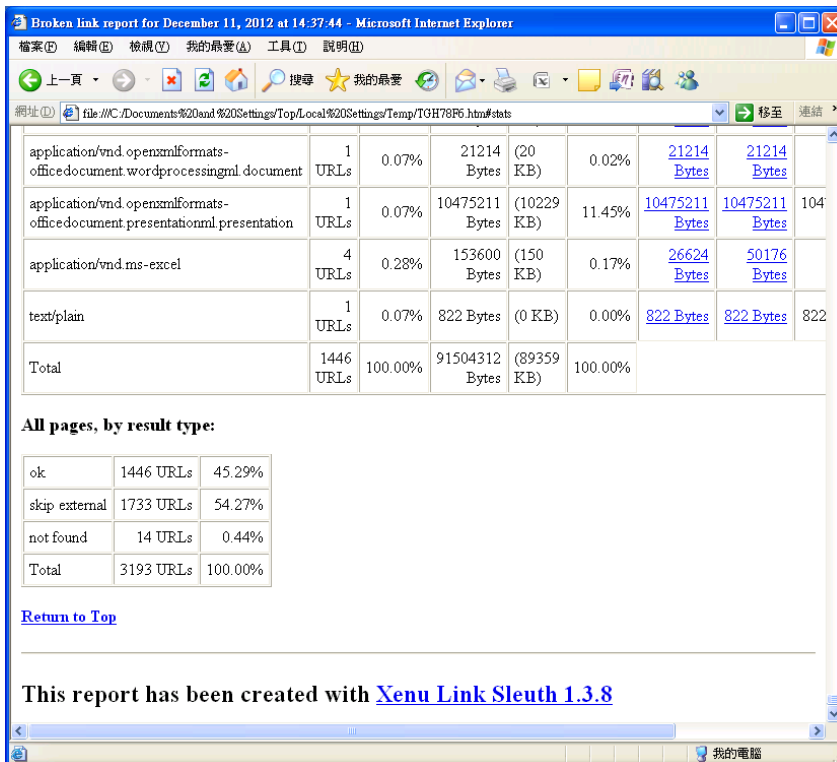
Broken link report for December 11, 2012 at 14:37:44 - Microsoft Internet Explorer

檔案(F) 編輯(E) 檢視(V) 我的最愛(A) 工具(T) 說明(H)

上一頁 搜尋 我的最愛

網址(D) file:///C:/Documents%20and%20Settings/Top/Local%20Settings/Temp/TGH78F6.htm#stats 移至 連結

| | | | | | | | | |
|---|---|---|---|---|---|---|---|---|
| application/vnd.openxmlformats-officedocument.wordprocessingml.document | 1 URLs | 0.07% | 21214 Bytes | (20 KB) | 0.02% | 21214 Bytes | 21214 Bytes | |
| application/vnd.openxmlformats-officedocument.presentationml.presentation | 1 URLs | 0.07% | 10475211 Bytes | (10229 KB) | 11.45% | 10475211 Bytes | 10475211 Bytes | 104 |
| application/vnd.ms-excel | 4 URLs | 0.28% | 153600 Bytes | (150 KB) | 0.17% | 26624 Bytes | 50176 Bytes | |
| text/plain | 1 URLs | 0.07% | 822 Bytes | (0 KB) | 0.00% | 822 Bytes | 822 Bytes | 822 |
| Total | 1446 URLs | 100.00% | 91504312 Bytes | (89359 KB) | 100.00% | | | |

All pages, by result type:

| | | |
|---|---|---|
| ok | 1446 URLs | 45.29% |
| skip external | 1733 URLs | 54.27% |
| not found | 14 URLs | 0.44% |
| Total | 3193 URLs | 100.00% |

Return to Top

This report has been created with Xenu Link Sleuth 1.3.8

我的電腦